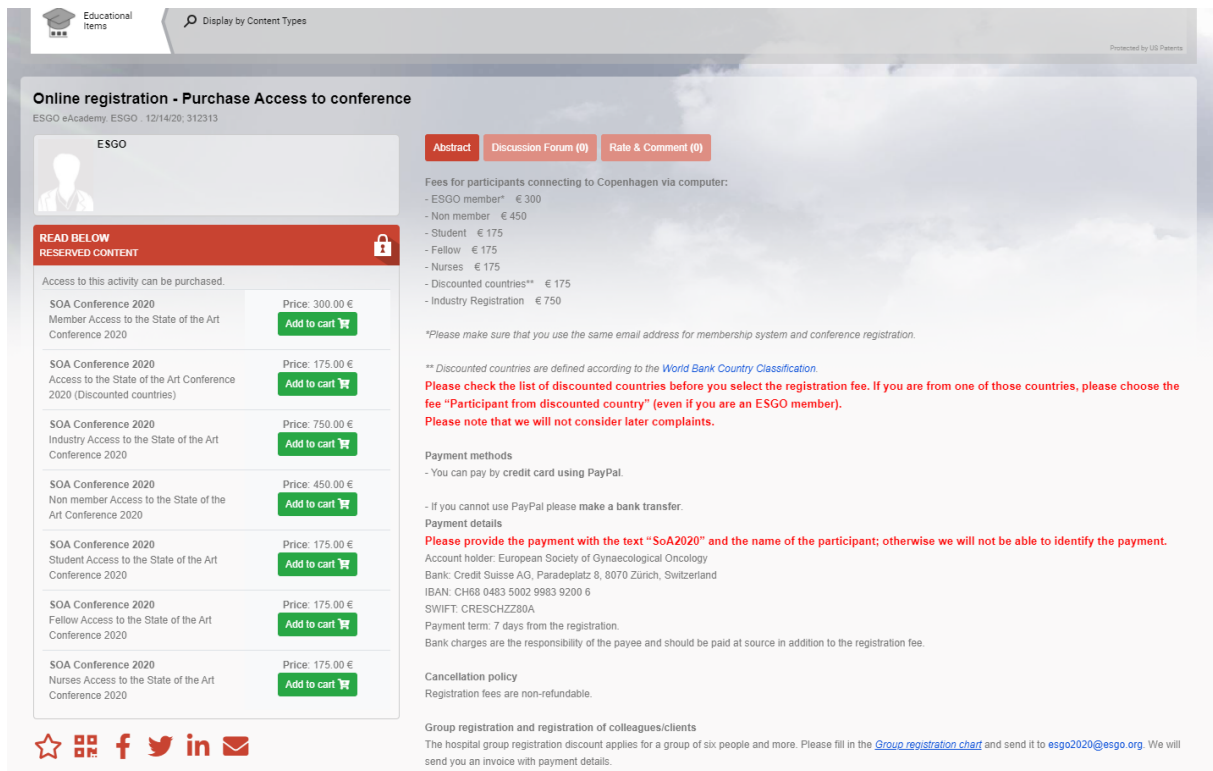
Educational Items

Display by Content Types

Protected by US Patents

Online registration - Purchase Access to conference

ESGO eAcademy. ESGO . 12/14/20; 312313

ESGO

READ BELOW
RESERVED CONTENT

Access to this activity can be purchased.

SOA Conference 2020
Member Access to the State of the Art Conference 2020
Price: 300.00 €
Add to cart

SOA Conference 2020
Access to the State of the Art Conference 2020 (Discounted countries)
Price: 175.00 €
Add to cart

SOA Conference 2020
Industry Access to the State of the Art Conference 2020
Price: 750.00 €
Add to cart

SOA Conference 2020
Non member Access to the State of the Art Conference 2020
Price: 450.00 €
Add to cart

SOA Conference 2020
Student Access to the State of the Art Conference 2020
Price: 175.00 €
Add to cart

SOA Conference 2020
Fellow Access to the State of the Art Conference 2020
Price: 175.00 €
Add to cart

SOA Conference 2020
Nurses Access to the State of the Art Conference 2020
Price: 175.00 €
Add to cart

Abstract | Discussion Forum (0) | Rate & Comment (0)

Fees for participants connecting to Copenhagen via computer:
- ESGO member* € 300
- Non member € 450
- Student € 175
- Fellow € 175
- Nurses € 175
- Discounted countries** € 175
- Industry Registration € 750

*Please make sure that you use the same email address for membership system and conference registration.

** Discounted countries are defined according to the World Bank Country Classification.
Please check the list of discounted countries before you select the registration fee. If you are from one of those countries, please choose the fee "Participant from discounted country" (even if you are an ESGO member).
Please note that we will not consider later complaints.

Payment methods
- You can pay by credit card using PayPal.

- If you cannot use PayPal please make a bank transfer.
Payment details
Please provide the payment with the text "SoA2020" and the name of the participant; otherwise we will not be able to identify the payment.
Account holder: European Society of Gynaecological Oncology
Bank: Credit Suisse AG, Paradeplatz 8, 8070 Zürich, Switzerland
IBAN: CH68 0483 5002 9983 9200 6
SWIFT: CRESCHZZ80A
Payment term: 7 days from the registration.
Bank charges are the responsibility of the payee and should be paid at source in addition to the registration fee.

Cancellation policy
Registration fees are non-refundable.

Group registration and registration of colleagues/clients
The hospital group registration discount applies for a group of six people and more. Please fill in the Group registration chart and send it to esgo2020@esgo.org. We will send you an invoice with payment details.